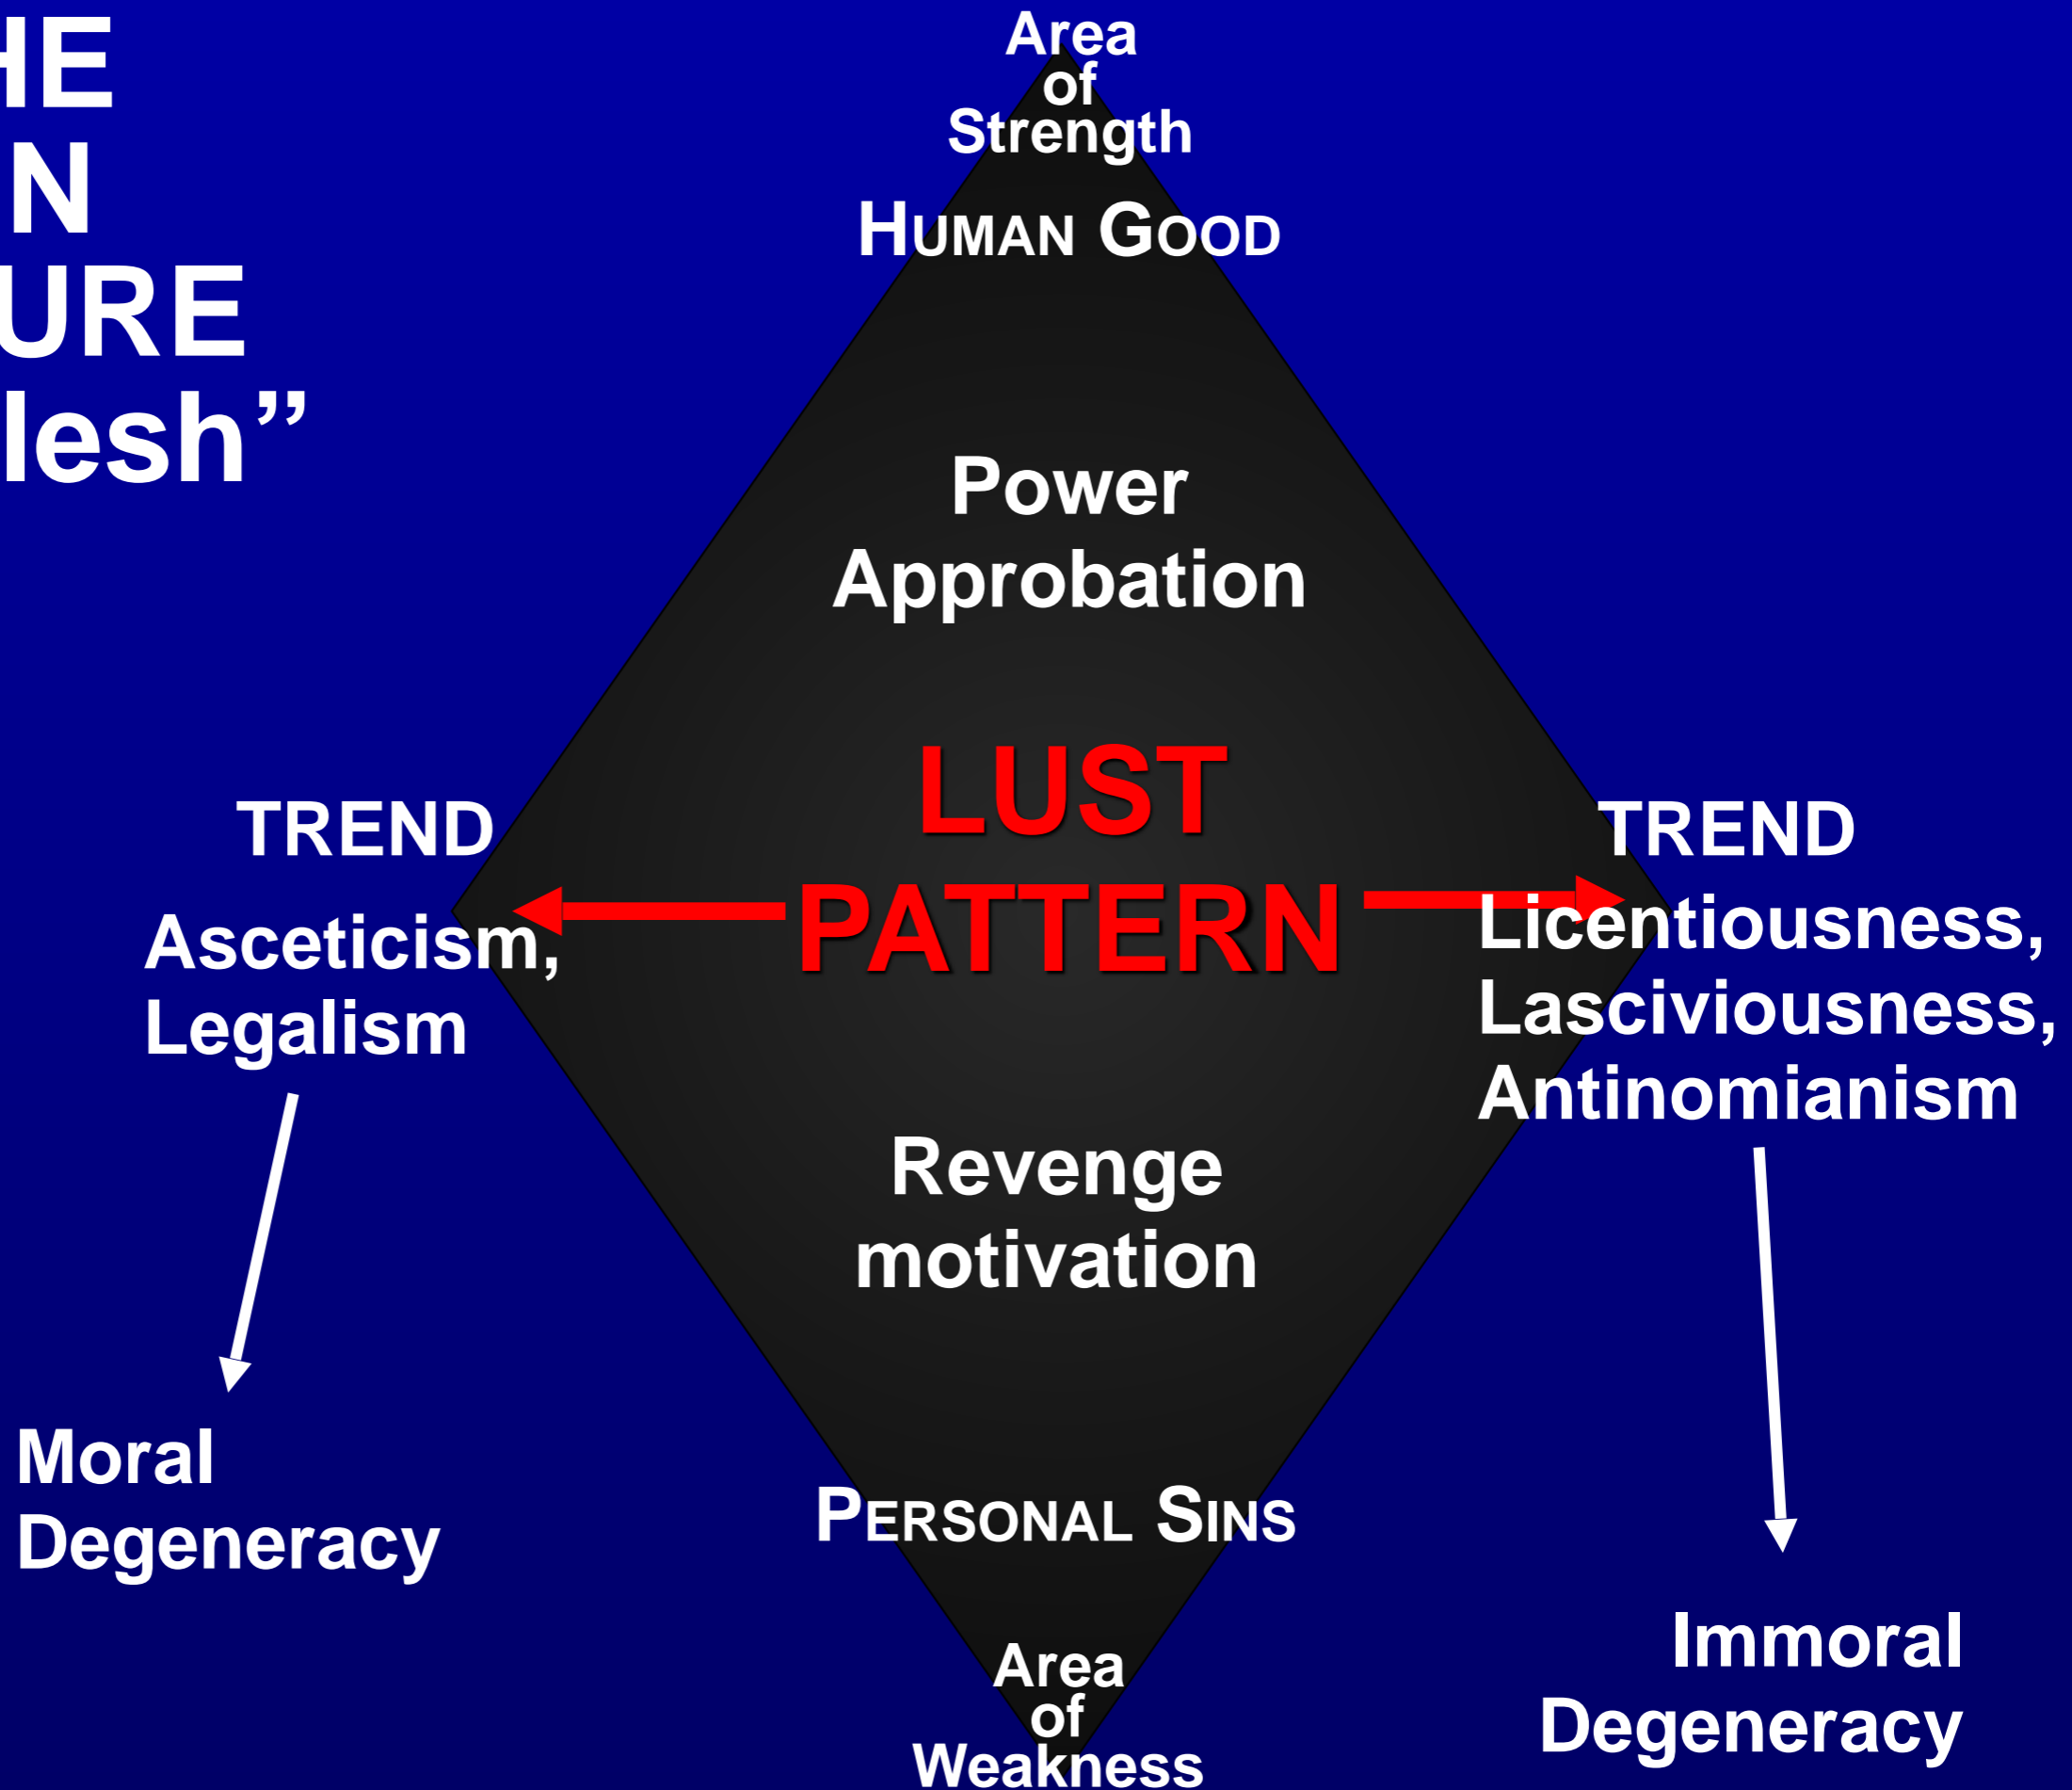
HE
N
URE
lesh"

Area of Strength

HUMAN GOOD

Power
Approbation

LUST PATTERN

TREND
Asceticism,
Legalism

Moral
Degeneracy

TREND
Licentiousness,
Lasciviousness,
Antinomianism

Immoral
Degeneracy

Revenge
motivation

PERSONAL SINS

Area of Weakness